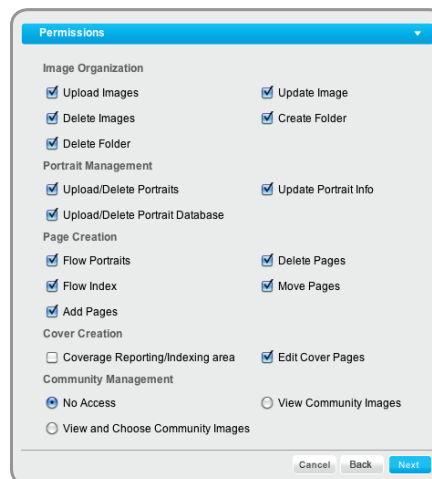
Permissions

Image Organization

Upload Images
Update Image
Delete Images
Create Folder
Delete Folder

Portrait Management

Upload/Delete Portraits
Update Portrait Info
Upload/Delete Portrait Database

Page Creation

Flow Portraits
Delete Pages
Flow Index
Move Pages
Add Pages

Cover Creation

Coverage Reporting/Indexing area
Edit Cover Pages

Community Management

No Access
View Community Images
View and Choose Community Images

Cancel
Back
Next